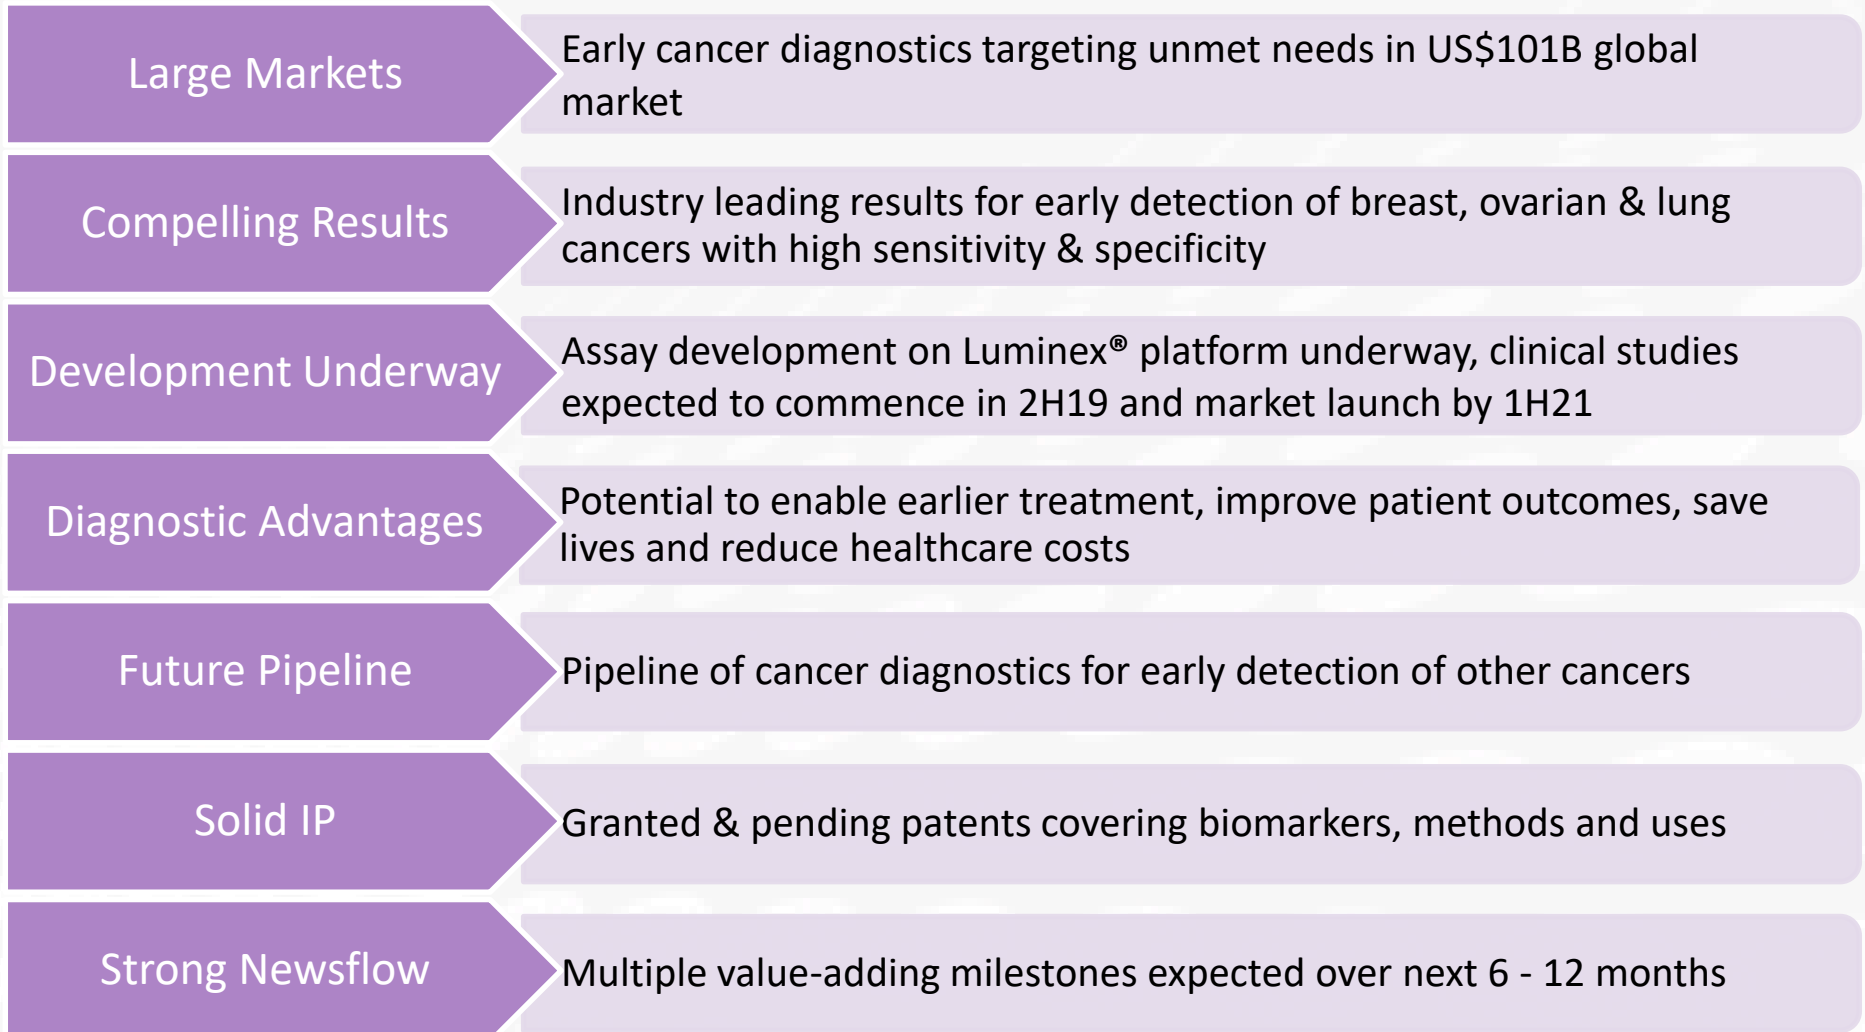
Large Markets

Early cancer diagnostics targeting unmet needs in US$101B global market

Compelling Results

Industry leading results for early detection of breast, ovarian & lung cancers with high sensitivity & specificity

Development Underway

Assay development on Luminex® platform underway, clinical studies expected to commence in 2H19 and market launch by 1H21

Diagnostic Advantages

Potential to enable earlier treatment, improve patient outcomes, save lives and reduce healthcare costs

Future Pipeline

Pipeline of cancer diagnostics for early detection of other cancers

Solid IP

Granted & pending patents covering biomarkers, methods and uses

Strong Newsflow

Multiple value-adding milestones expected over next 6 - 12 months